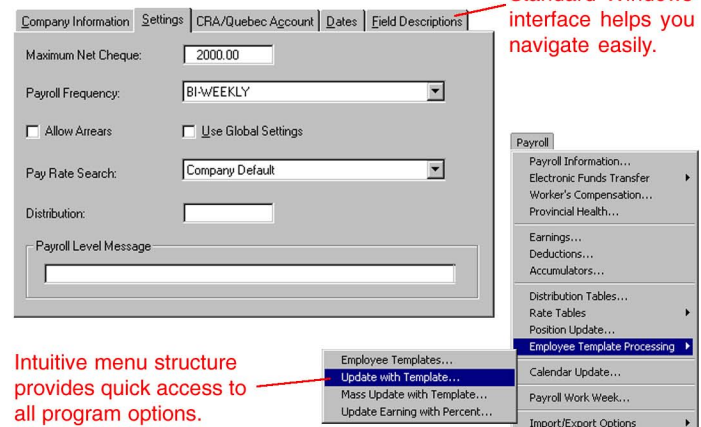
Company Information | Settings | CRA/Quebec Account | Dates | Field Descriptions

Standard Windows interface helps you navigate easily.

Maximum Net Cheque: 2000.00

Payroll Frequency: BI-WEEKLY

Allow Arrears

Use Global Settings

Pay Rate Search: Company Default

Distribution:

Payroll Level Message

Payroll

Payroll Information...
Electronic Funds Transfer
Worker's Compensation...
Provincial Health...
Earnings...
Deductions...
Accumulators...
Distribution Tables...
Rate Tables
Position Update...
Employee Template Processing
Calendar Update...
Payroll Work Week...
Import/Export Options

Employee Templates...
Update with Template...
Mass Update with Template...
Update Earning with Percent...

Intuitive menu structure provides quick access to all program options.